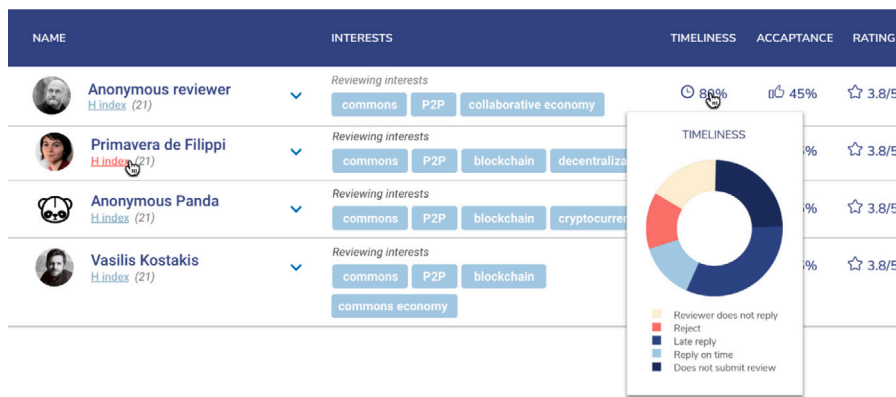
| NAME | INTERESTS | TIMELINESS | ACCAPTANCE | RATING |
|---|---|---|---|---|
| Anonymous reviewer H index (21) | Reviewing interests commons P2P collaborative economy | 80% | 45% | 3.8/5 |
| Primavera de Filippi H index (21) | Reviewing interests commons P2P blockchain decentraliza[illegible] | | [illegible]% | 3.8/5 |
| Anonymous Panda H index (21) | Reviewing interests commons P2P blockchain cryptocurre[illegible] | | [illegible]% | 3.8/5 |
| Vasilis Kostakis H index (21) | Reviewing interests commons P2P blockchain commons economy | | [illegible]% | 3.8/5 |

TIMELINESS

Reviewer does not reply
Reject
Late reply
Reply on time
Does not submit review